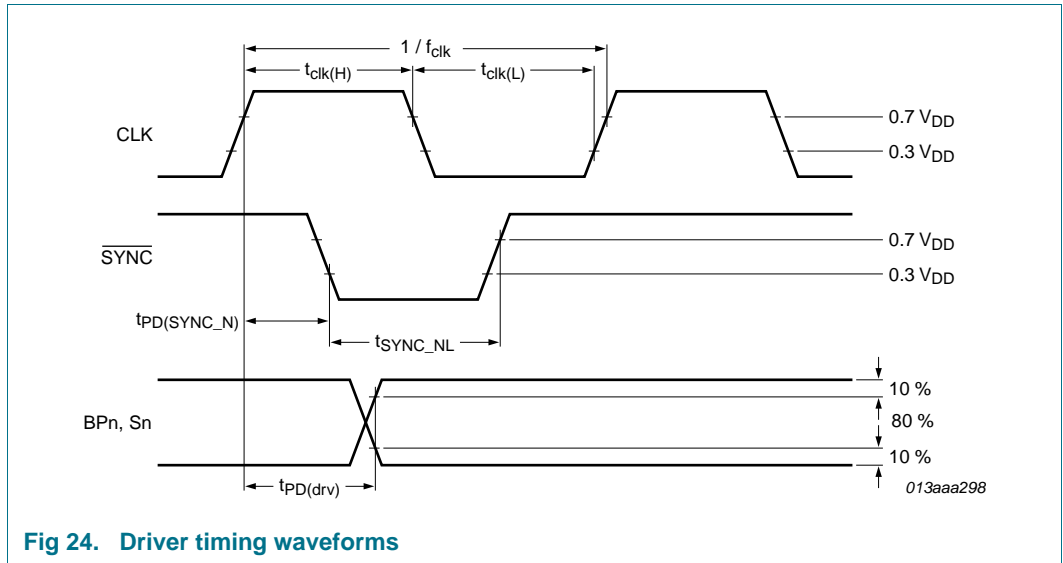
$1 / f_{clk}$

$t_{clk(H)}$

$t_{clk(L)}$

CLK

$0.7\ V_{DD}$

$0.3\ V_{DD}$

$\overline{SYNC}$

$0.7\ V_{DD}$

$0.3\ V_{DD}$

$t_{PD(SYNC\_N)}$

$t_{SYNC\_NL}$

BPn, Sn

10 %

80 %

10 %

$t_{PD(drv)}$

013aaa298

Fig 24. Driver timing waveforms